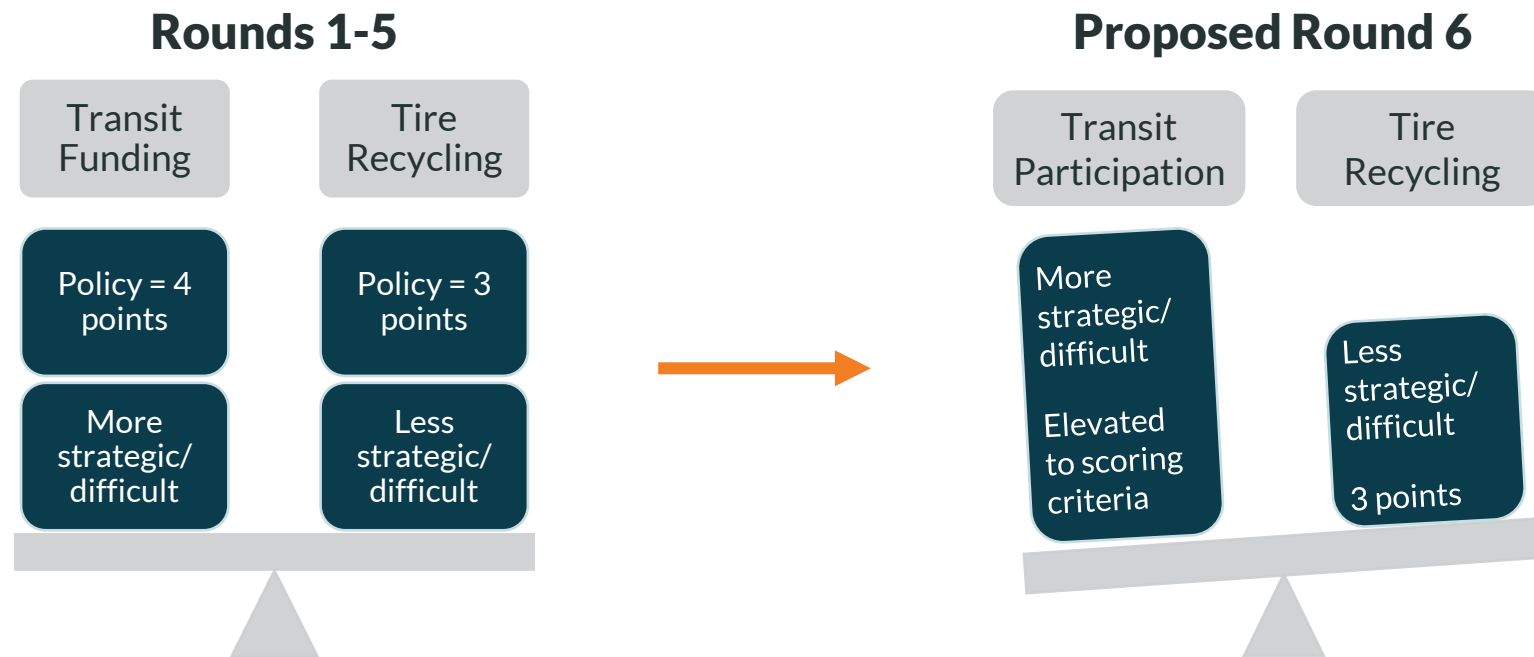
Rounds 1-5

Transit Funding

Tire Recycling

Policy = 4 points

Policy = 3 points

More strategic/ difficult

Less strategic/ difficult

Proposed Round 6

Transit Participation

Tire Recycling

More strategic/ difficult

Elevated to scoring criteria

Less strategic/ difficult

3 points